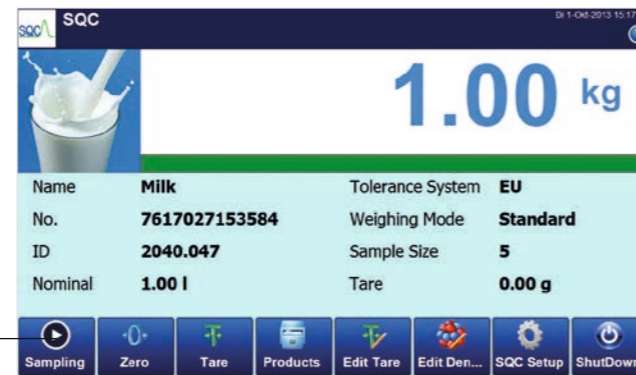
SQC SQC

Di 1-Okt-2013 15:17

1.00 kg

| Name | Milk | Tolerance System | EU |
|---|---|---|---|
| No. | 7617027153584 | Weighing Mode | Standard |
| ID | 2040.047 | Sample Size | 5 |
| Nominal | 1.00 l | Tare | 0.00 g |

Sampling Zero Tare Products Edit Tare Edit Den... SQC Setup ShutDown